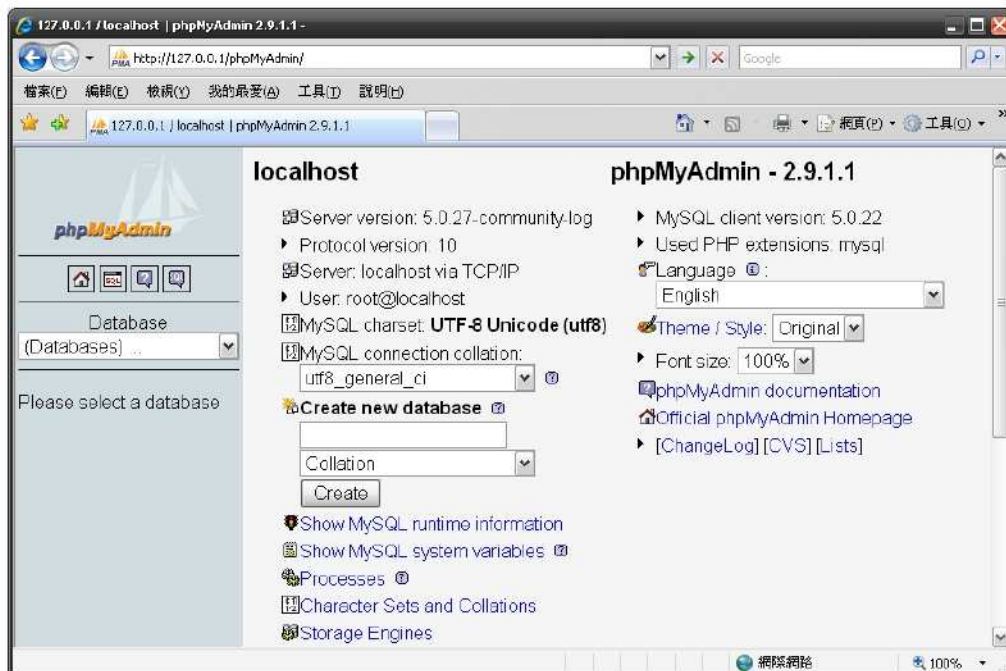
127.0.0.1 / localhost | phpMyAdmin 2.9.1.1 -

http://127.0.0.1/phpMyAdmin/

Google

檔案(F) 編輯(E) 檢視(V) 我的最愛(A) 工具(T) 說明(H)

127.0.0.1 / localhost | phpMyAdmin 2.9.1.1

網頁(P) 工具(O)

phpMyAdmin

Database

(Databases) ...

Please select a database

localhost

Server version: 5.0.27-community-log

Protocol version: 10

Server: localhost via TCP/IP

User: root@localhost

MySQL charset: **UTF-8 Unicode (utf8)**

MySQL connection collation:

utf8_general_ci

**Create new database**

Collation

Create

Show MySQL runtime information

Show MySQL system variables

Processes

Character Sets and Collations

Storage Engines

phpMyAdmin - 2.9.1.1

MySQL client version: 5.0.22

Used PHP extensions: mysql

Language:

English

Theme / Style: Original

Font size: 100%

phpMyAdmin documentation

Official phpMyAdmin Homepage

[ChangeLog] [CVS] [Lists]

網際網路

100%